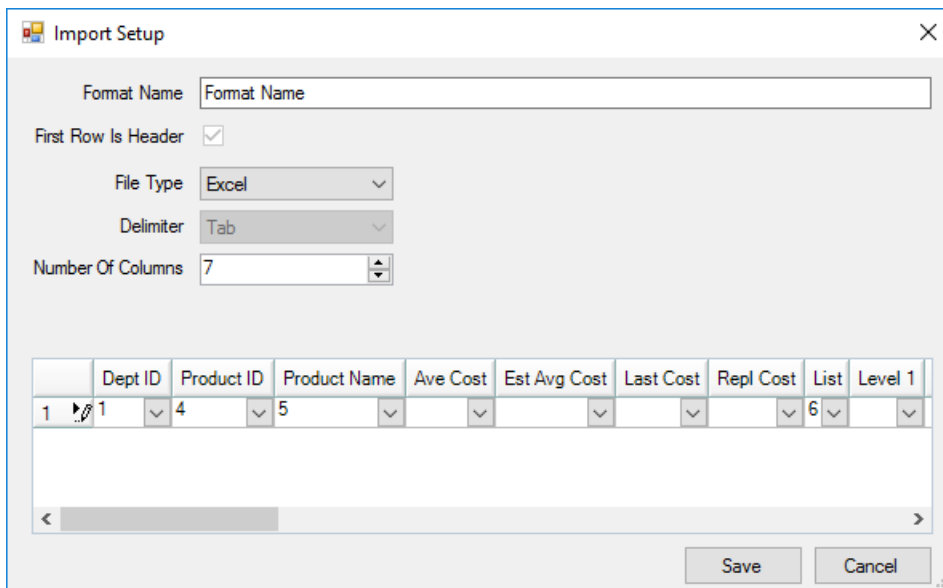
Import Setup

Format Name Format Name

First Row Is Header

File Type Excel

Delimiter Tab

Number Of Columns 7

|   | Dept ID | Product ID | Product Name | Ave Cost | Est Avg Cost | Last Cost | Repl Cost | List | Level 1 |
|---|---|---|---|---|---|---|---|---|---|
| 1 | 1 | 4 | 5 |  |  |  |  | 6 |  |

Save Cancel